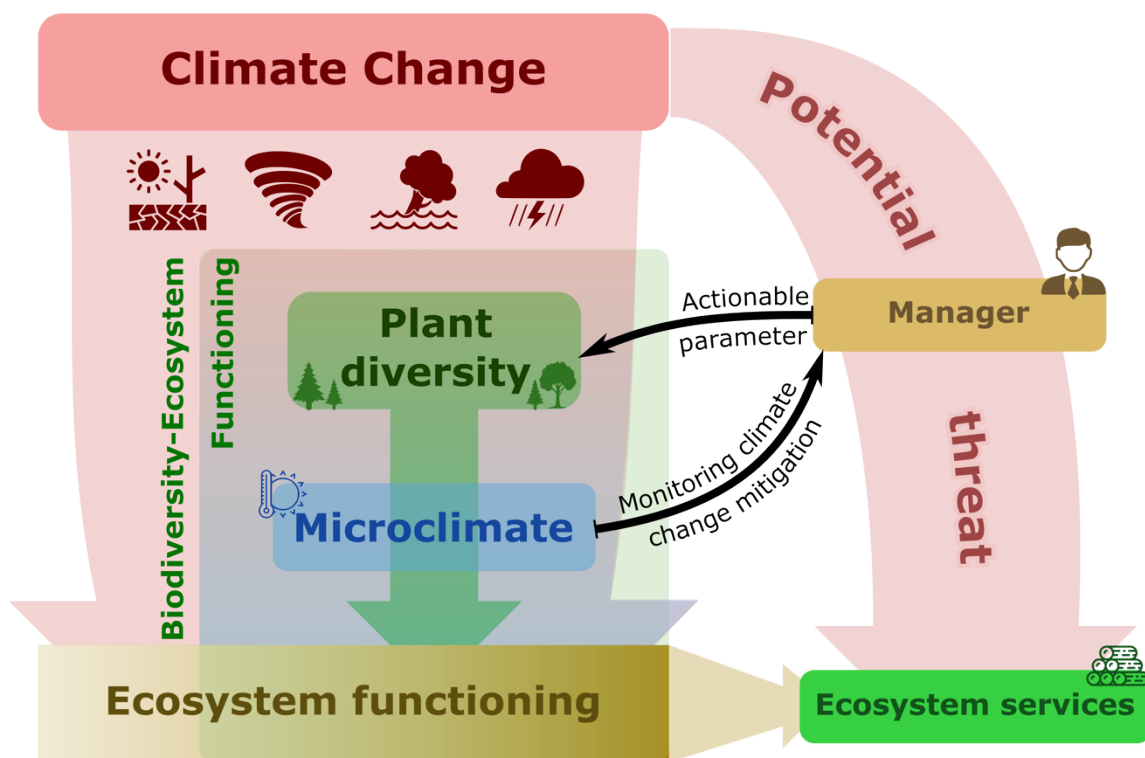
Climate Change

Potential

threat

Biodiversity-Ecosystem Functioning

Plant diversity

Microclimate

Actionable parameter

Manager

Monitoring climate change mitigation

Ecosystem functioning

Ecosystem services